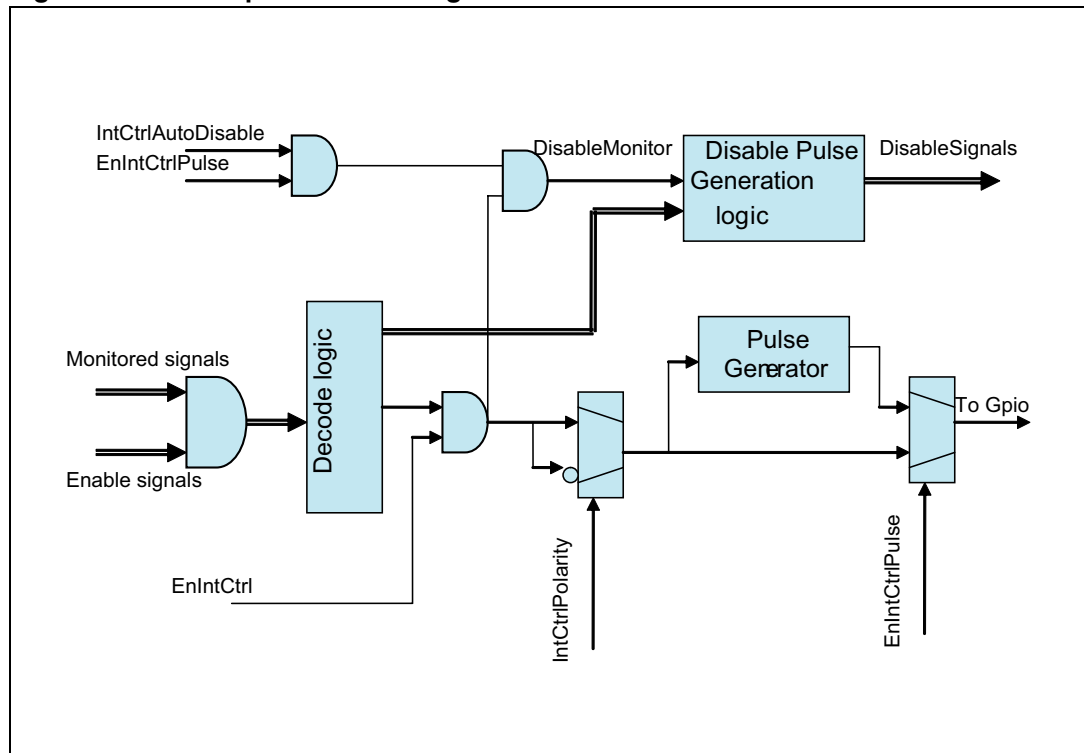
IntCtrlAutoDisable
EnIntCtrlPulse
DisableMonitor
Disable Pulse Generation logic
DisableSignals
Monitored signals
Enable signals
Decode logic
Pulse Generator
To Gpio
EnIntCtrl
IntCtrlPolarity
EnIntCtrlPulse